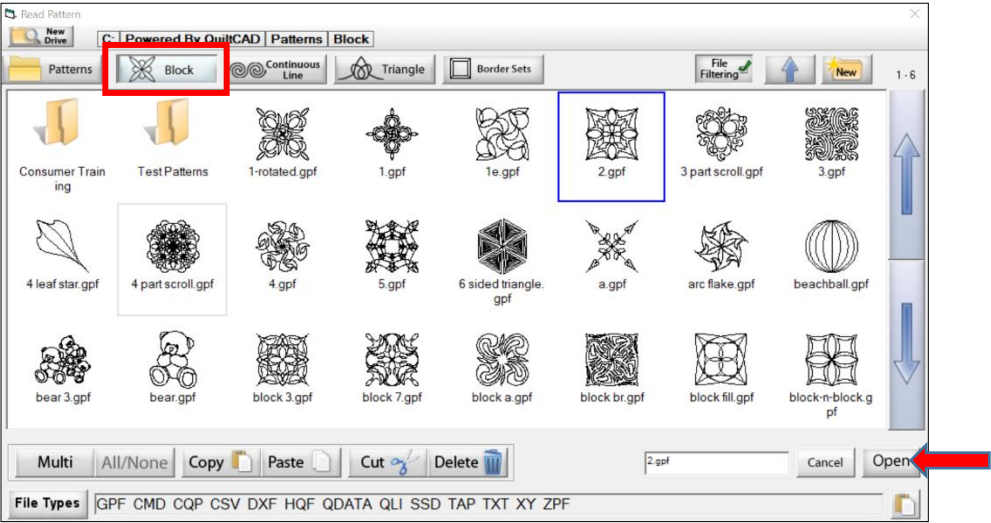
Read Pattern

New Drive

C: Powered By QuiltCAD Patterns Block

Patterns Block Continuous Line Triangle Border Sets File Filtering New 1 - 6

Consumer Training
Test Patterns
1-rotated.gpf
1.gpf
1e.gpf
2.gpf
3 part scroll.gpf
3.gpf
4 leaf star.gpf
4 part scroll.gpf
4.gpf
5.gpf
6 sided triangle.gpf
a.gpf
arc flake.gpf
beachball.gpf
bear 3.gpf
bear.gpf
block 3.gpf
block 7.gpf
block a.gpf
block br.gpf
block fill.gpf
block-n-block.gpf

Multi All/None Copy Paste Cut Delete 2.gpf Cancel Open

File Types GPF CMD CQP CSV DXF HQF QDATA QLI SSD TAP TXT XY ZPF